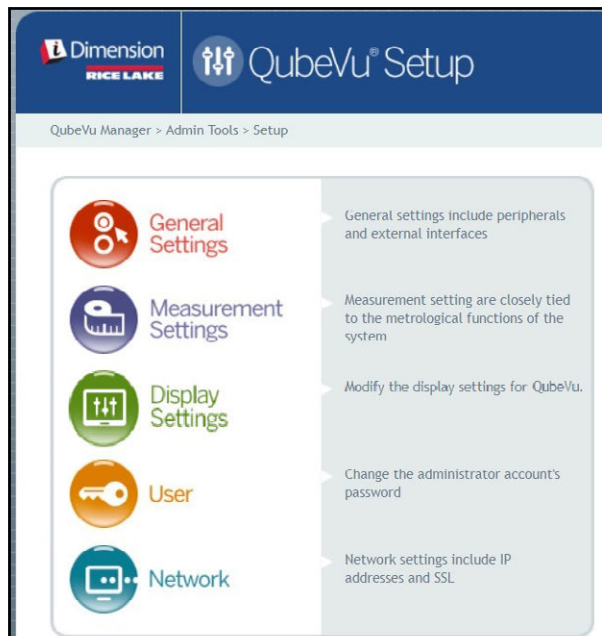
iDimension
RICE LAKE

QubeVu® Setup

QubeVu Manager > Admin Tools > Setup

General Settings

General settings include peripherals and external interfaces

Measurement Settings

Measurement setting are closely tied to the metrological functions of the system

Display Settings

Modify the display settings for QubeVu.

User

Change the administrator account's password

Network

Network settings include IP addresses and SSL